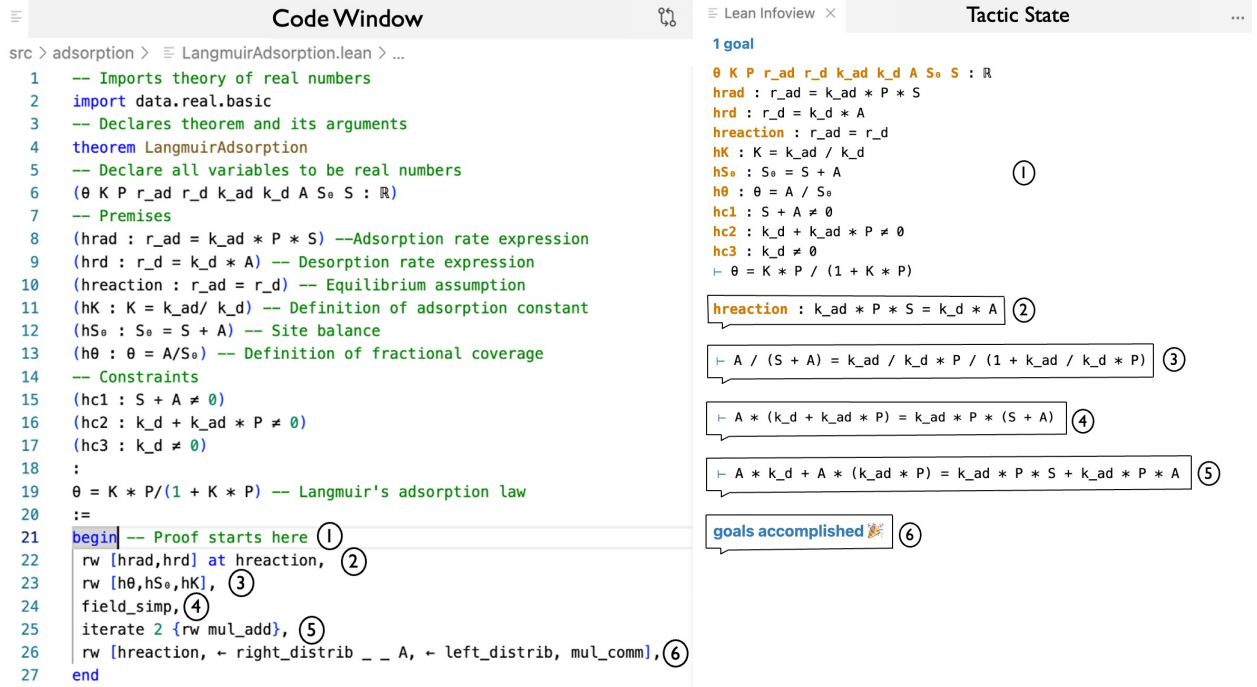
Code Window

src > adsorption > LangmuirAdsorption.lean > ...

1 -- Imports theory of real numbers
2 import data.real.basic
3 -- Declares theorem and its arguments
4 theorem LangmuirAdsorption
5 -- Declare all variables to be real numbers
6 (θ K P r_ad r_d k_ad k_d A S₀ S : ℝ)
7 -- Premises
8 (hrad : r_ad = k_ad * P * S) --Adsorption rate expression
9 (hrd : r_d = k_d * A) -- Desorption rate expression
10 (hreaction : r_ad = r_d) -- Equilibrium assumption
11 (hK : K = k_ad/ k_d) -- Definition of adsorption constant
12 (hS₀ : S₀ = S + A) -- Site balance
13 (hθ : θ = A/S₀) -- Definition of fractional coverage
14 -- Constraints
15 (hc1 : S + A ≠ 0)
16 (hc2 : k_d + k_ad * P ≠ 0)
17 (hc3 : k_d ≠ 0)
18 :
19 θ = K * P/(1 + K * P) -- Langmuir's adsorption law
20 :=
21 begin -- Proof starts here ①
22 rw [hrad,hrd] at hreaction, ②
23 rw [hθ,hS₀,hK], ③
24 field_simp, ④
25 iterate 2 {rw mul_add}, ⑤
26 rw [hreaction, ← right_distrib _ _ A, ← left_distrib, mul_comm], ⑥
27 end

Lean Infoview ×

Tactic State

1 goal
θ K P r_ad r_d k_ad k_d A S₀ S : ℝ
hrad : r_ad = k_ad * P * S
hrd : r_d = k_d * A
hreaction : r_ad = r_d
hK : K = k_ad / k_d
hS₀ : S₀ = S + A ①
hθ : θ = A / S₀
hc1 : S + A ≠ 0
hc2 : k_d + k_ad * P ≠ 0
hc3 : k_d ≠ 0
⊢ θ = K * P / (1 + K * P)

hreaction : k_ad * P * S = k_d * A ②

⊢ A / (S + A) = k_ad / k_d * P / (1 + k_ad / k_d * P) ③

⊢ A * (k_d + k_ad * P) = k_ad * P * (S + A) ④

⊢ A * k_d + A * (k_ad * P) = k_ad * P * S + k_ad * P * A ⑤

goals accomplished 🎉 ⑥